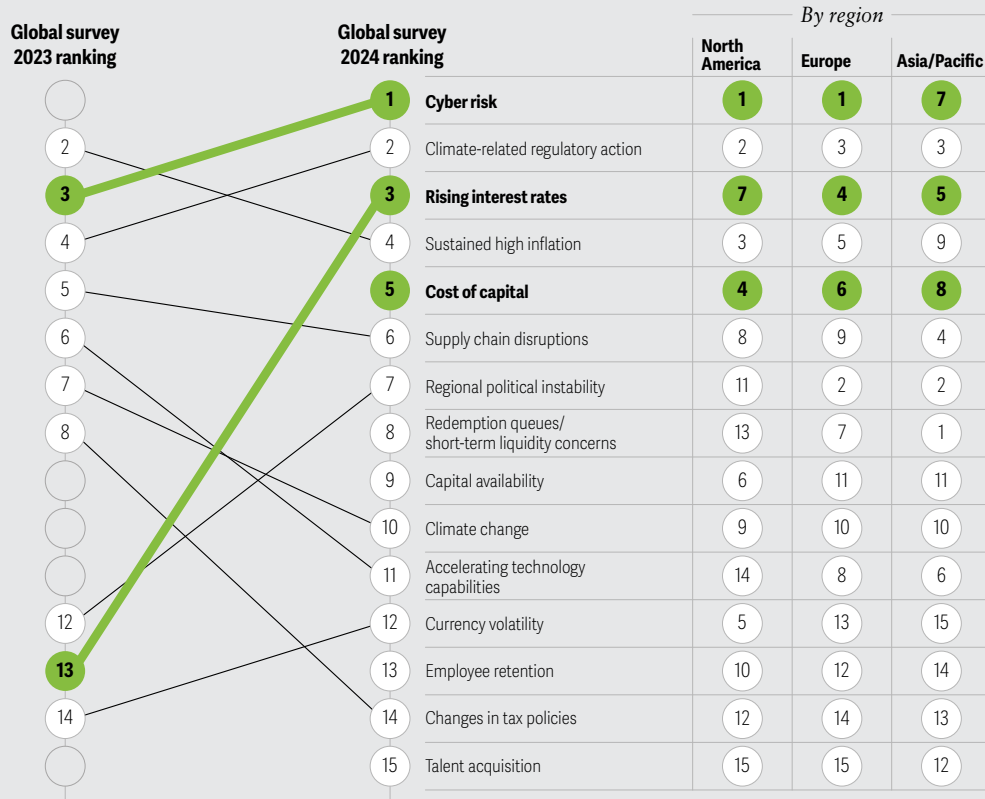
Global survey 2023 ranking

2
3
4
5
6
7
8
12
13
14

Global survey 2024 ranking

By region

| Global survey 2024 ranking | | North America | Europe | Asia/Pacific |
|---|---|---|---|---|
| 1 | Cyber risk | 1 | 1 | 7 |
| 2 | Climate-related regulatory action | 2 | 3 | 3 |
| 3 | Rising interest rates | 7 | 4 | 5 |
| 4 | Sustained high inflation | 3 | 5 | 9 |
| 5 | Cost of capital | 4 | 6 | 8 |
| 6 | Supply chain disruptions | 8 | 9 | 4 |
| 7 | Regional political instability | 11 | 2 | 2 |
| 8 | Redemption queues/ short-term liquidity concerns | 13 | 7 | 1 |
| 9 | Capital availability | 6 | 11 | 11 |
| 10 | Climate change | 9 | 10 | 10 |
| 11 | Accelerating technology capabilities | 14 | 8 | 6 |
| 12 | Currency volatility | 5 | 13 | 15 |
| 13 | Employee retention | 10 | 12 | 14 |
| 14 | Changes in tax policies | 12 | 14 | 13 |
| 15 | Talent acquisition | 15 | 15 | 12 |